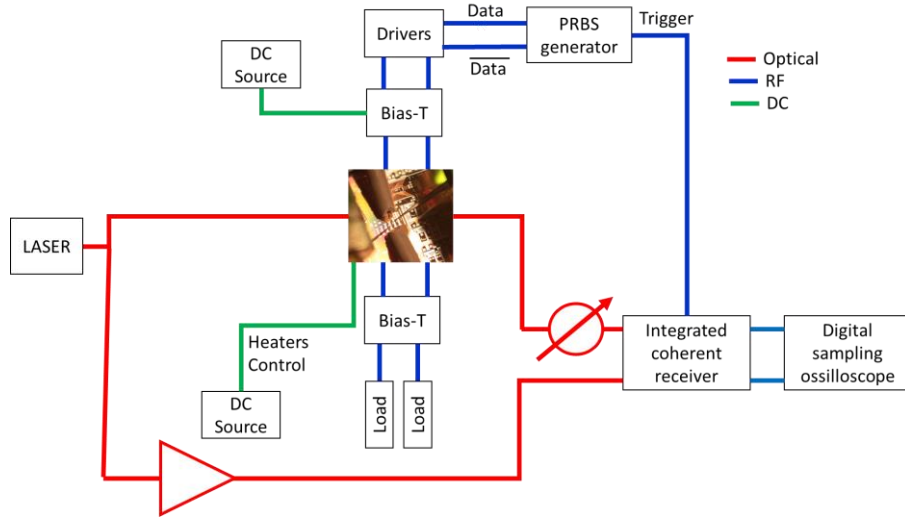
Data

Drivers

PRBS generator

Trigger

$\overline{\text{Data}}$

Optical
RF
DC

DC Source

Bias-T

LASER

Heaters Control

Bias-T

DC Source

Load

Load

Integrated coherent receiver

Digital sampling ossilloscope